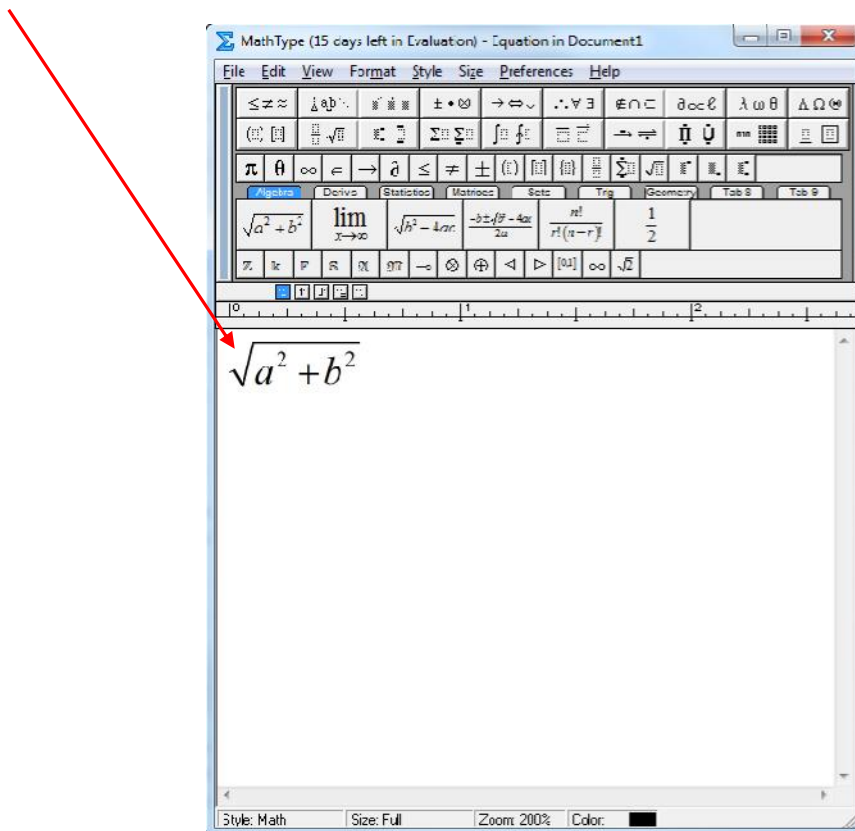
MathType (15 days left in Evaluation) - Equation in Document1

File Edit View Format Style Size Preferences Help

$\leq \neq \approx$ $\partial \infty \ell$ $\lambda \omega \theta$ $\Lambda \Omega \otimes$ $\pm \bullet \otimes$ $\rightarrow \Leftrightarrow$ $\therefore \forall \exists$ $\notin \cap \subset$

$\pi$ $\theta$ $\infty$ $\in$ $\rightarrow$ $\partial$ $\leq$ $\neq$ $\pm$

Algebra Derivs Statistics Matrices Sets Trig Geometry Tab 8 Tab 9

$\sqrt{a^2+b^2}$ $\lim_{x\to\infty}$ $\sqrt{b^2-4ac}$ $\frac{-b\pm\sqrt{b^2-4ac}}{2a}$ $\frac{n!}{r!(n-r)!}$ $\frac{1}{2}$

0 1 2

$\sqrt{a^2+b^2}$

Style: Math Size: Full Zoom: 200% Color: